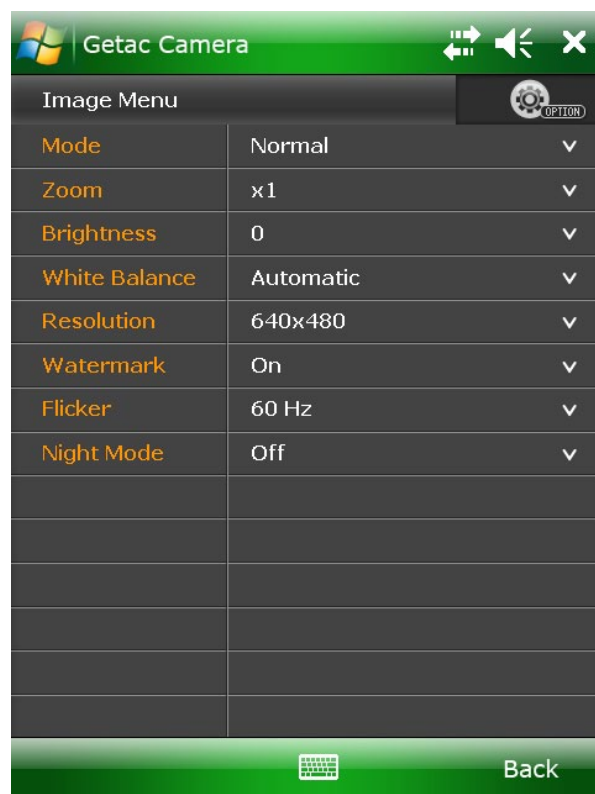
Getac Camera

Image Menu

OPTION

| | |
|---|---|
| Mode | Normal |
| Zoom | x1 |
| Brightness | 0 |
| White Balance | Automatic |
| Resolution | 640x480 |
| Watermark | On |
| Flicker | 60 Hz |
| Night Mode | Off |

Back